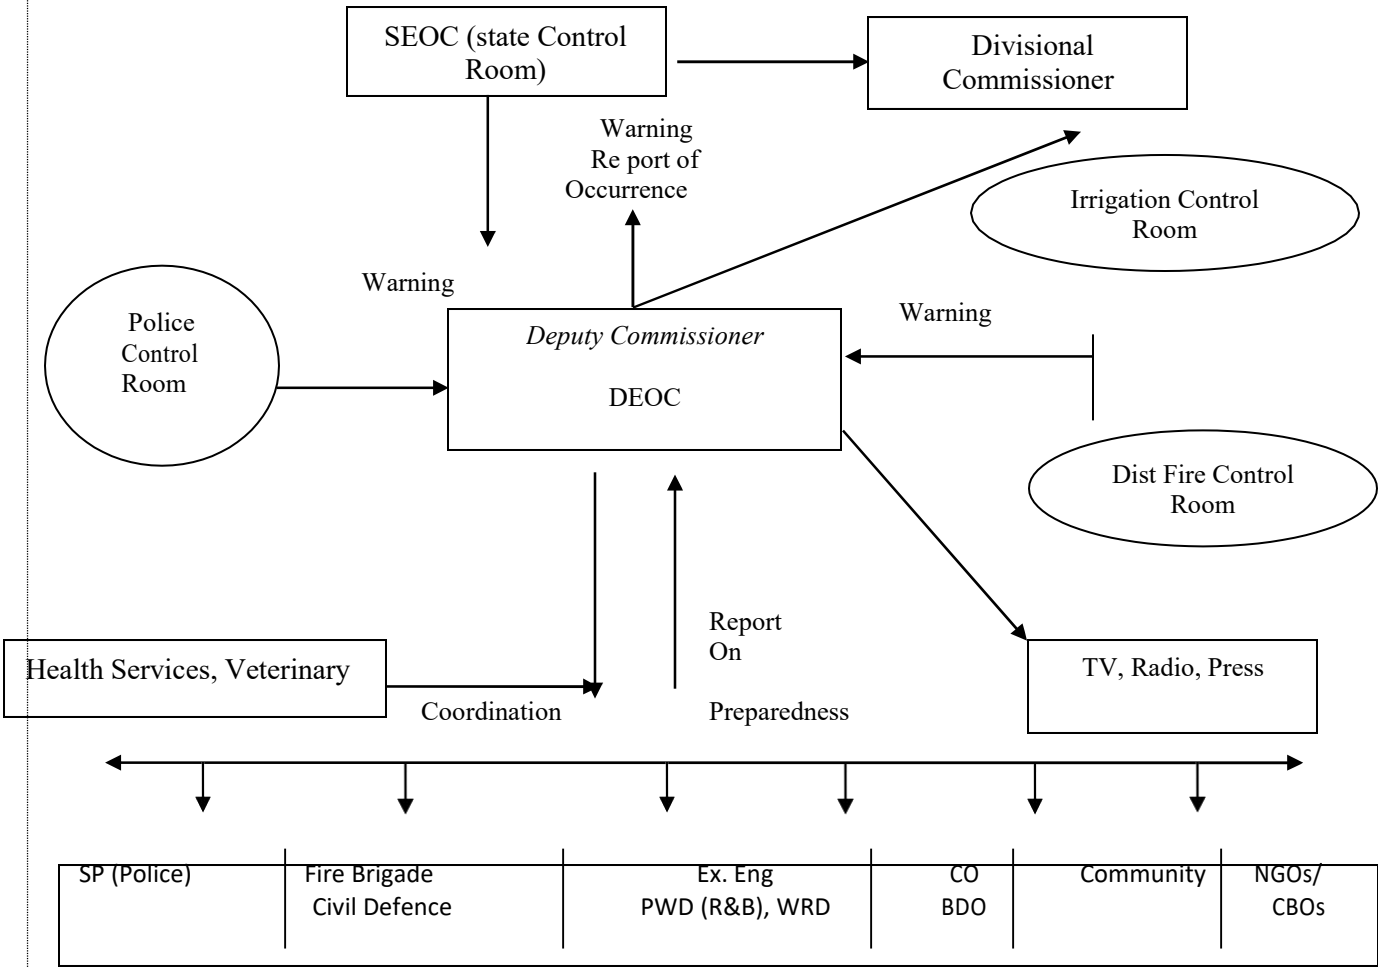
SEOC (state Control Room)

Divisional Commissioner

Warning
Re port of
Occurrence

Irrigation Control Room

Warning

Police Control Room

Deputy Commissioner

DEOC

Warning

Dist Fire Control Room

Report
On
Preparedness

Health Services, Veterinary

Coordination

TV, Radio, Press

| SP (Police) | Fire Brigade Civil Defence | Ex. Eng PWD (R&B), WRD | CO BDO | Community | NGOs/ CBOs |
|---|---|---|---|---|---|